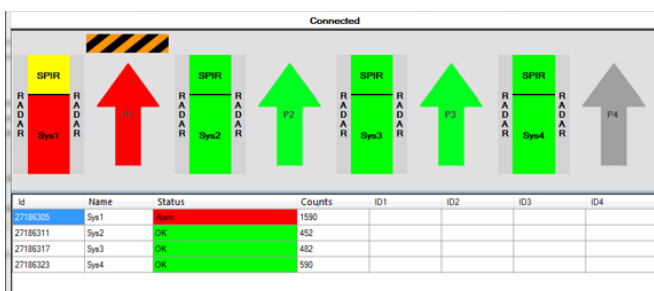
Connected

R A D A R
SPIR
Sys1
R A D A R

P1

R A D A R
SPIR
Sys2
R A D A R

P2

R A D A R
SPIR
Sys3
R A D A R

P3

R A D A R
SPIR
Sys4
R A D A R

P4

| Id | Name | Status | Counts | ID1 | ID2 | ID3 | ID4 |
|---|---|---|---|---|---|---|---|
| 27186305 | Sys1 | Alarm | 1590 | | | | |
| 27186311 | Sys2 | OK | 452 | | | | |
| 27186317 | Sys3 | OK | 482 | | | | |
| 27186323 | Sys4 | OK | 590 | | | | |